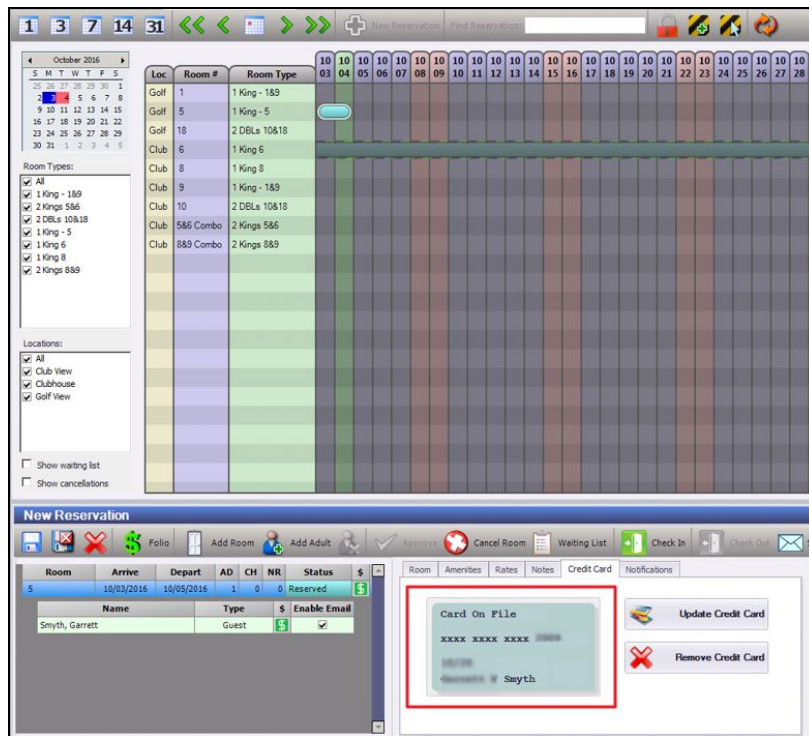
1 3 7 14 31 << < > >> New Reservation Find Reservation

October 2016
S M T W T F S
25 26 27 28 29 30 1
2 3 4 5 6 7 8
9 10 11 12 13 14 15
16 17 18 19 20 21 22
23 24 25 26 27 28 29
30 31 1 2 3 4 5

Room Types:
All
1 King - 1&9
2 Kings 5&6
2 DBLs 10&18
1 King - 5
1 King 6
1 King 8
2 Kings 8&9

Locations:
All
Club View
Clubhouse
Golf View

Show waiting list
Show cancellations

| Loc | Room # | Room Type |
|---|---|---|
| Golf | 1 | 1 King - 1&9 |
| Golf | 5 | 1 King - 5 |
| Golf | 18 | 2 DBLs 10&18 |
| Club | 6 | 1 King 6 |
| Club | 8 | 1 King 8 |
| Club | 9 | 1 King - 1&9 |
| Club | 10 | 2 DBLs 10&18 |
| Club | 5&6 Combo | 2 Kings 5&6 |
| Club | 8&9 Combo | 2 Kings 8&9 |

10 03 10 04 10 05 10 06 10 07 10 08 10 09 10 10 10 11 10 12 10 13 10 14 10 15 10 16 10 17 10 18 10 19 10 20 10 21 10 22 10 23 10 24 10 25 10 26 10 27 10 28

New Reservation

Folio Add Room Add Adult Approve Cancel Room Waiting List Check In Check Out

| Room | Arrive | Depart | AD | CH | NR | Status | $ |
|---|---|---|---|---|---|---|---|
| 5 | 10/03/2016 | 10/05/2016 | 1 | 0 | 0 | Reserved | $ |

| Name | Type | $ | Enable Email |
|---|---|---|---|
| Smyth, Garrett | Guest | $ | ☑ |

Room Amenities Rates Notes Credit Card Notifications

Card On File
xxxx xxxx xxxx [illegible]
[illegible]
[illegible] Smyth

Update Credit Card
Remove Credit Card